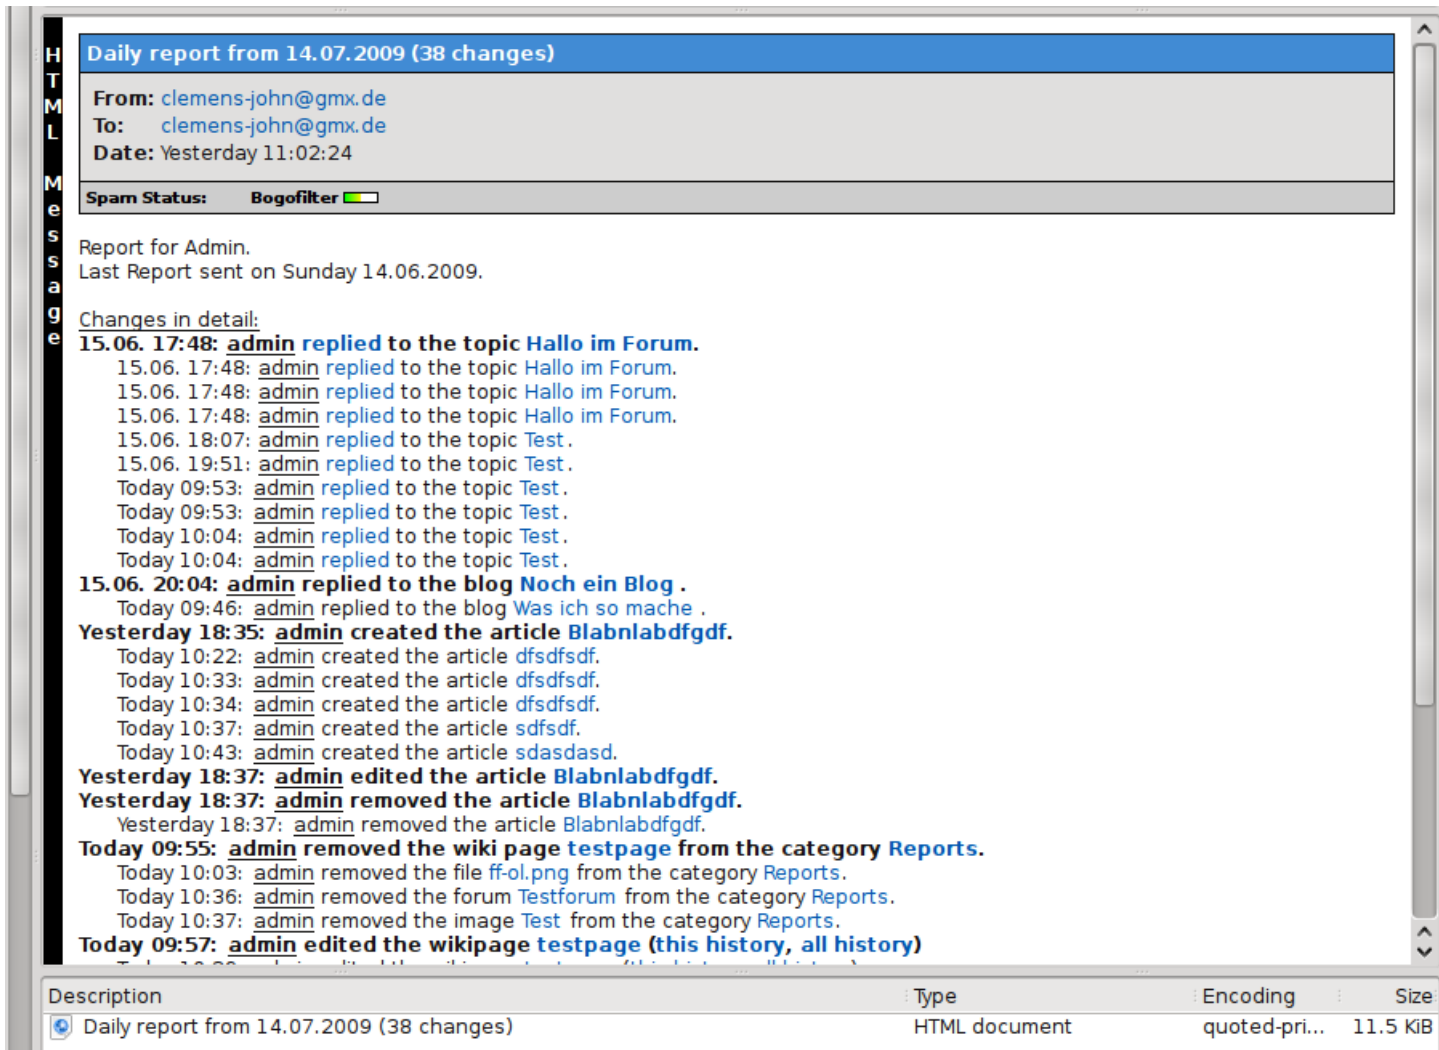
HTML Message

Daily report from 14.07.2009 (38 changes)

From: clemens-john@gmx.de
To: clemens-john@gmx.de
Date: Yesterday 11:02:24

Spam Status: Bogofilter

Report for Admin.
Last Report sent on Sunday 14.06.2009.

Changes in detail:
15.06. 17:48: admin replied to the topic Hallo im Forum.
15.06. 17:48: admin replied to the topic Hallo im Forum.
15.06. 17:48: admin replied to the topic Hallo im Forum.
15.06. 17:48: admin replied to the topic Hallo im Forum.
15.06. 18:07: admin replied to the topic Test.
15.06. 19:51: admin replied to the topic Test.
Today 09:53: admin replied to the topic Test.
Today 09:53: admin replied to the topic Test.
Today 10:04: admin replied to the topic Test.
Today 10:04: admin replied to the topic Test.
15.06. 20:04: admin replied to the blog Noch ein Blog .
Today 09:46: admin replied to the blog Was ich so mache .
Yesterday 18:35: admin created the article Blabnlabdfgdf.
Today 10:22: admin created the article dfsdfsdf.
Today 10:33: admin created the article dfsdfsdf.
Today 10:34: admin created the article dfsdfsdf.
Today 10:37: admin created the article sdfsdf.
Today 10:43: admin created the article sdasdasd.
Yesterday 18:37: admin edited the article Blabnlabdfgdf.
Yesterday 18:37: admin removed the article Blabnlabdfgdf.
Yesterday 18:37: admin removed the article Blabnlabdfgdf.
Today 09:55: admin removed the wiki page testpage from the category Reports.
Today 10:03: admin removed the file ff-ol.png from the category Reports.
Today 10:36: admin removed the forum Testforum from the category Reports.
Today 10:37: admin removed the image Test from the category Reports.
Today 09:57: admin edited the wikipage testpage (this history, all history)
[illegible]

| Description | Type | Encoding | Size |
|---|---|---|---|
| Daily report from 14.07.2009 (38 changes) | HTML document | quoted-pri... | 11.5 KiB |